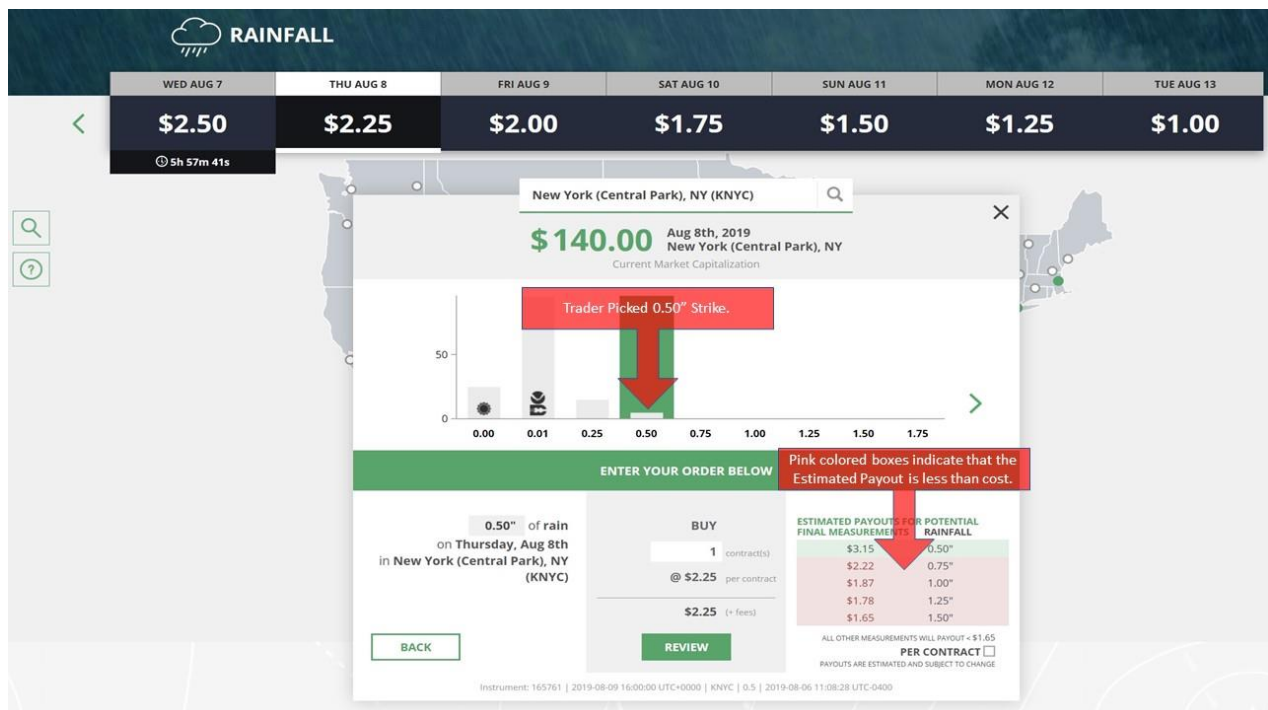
RAINFALL

| WED AUG 7 | THU AUG 8 | FRI AUG 9 | SAT AUG 10 | SUN AUG 11 | MON AUG 12 | TUE AUG 13 |
|---|---|---|---|---|---|---|
| $2.50 | $2.25 | $2.00 | $1.75 | $1.50 | $1.25 | $1.00 |

5h 57m 41s

New York (Central Park), NY (KNYC)

$140.00 Aug 8th, 2019 New York (Central Park), NY
Current Market Capitalization

Trader Picked 0.50" Strike.

50
0
0.00 0.01 0.25 0.50 0.75 1.00 1.25 1.50 1.75

ENTER YOUR ORDER BELOW

Pink colored boxes indicate that the Estimated Payout is less than cost.

0.50" of rain on Thursday, Aug 8th in New York (Central Park), NY (KNYC)

BUY
1 contract(s)
@ $2.25 per contract
$2.25 (+ fees)

ESTIMATED PAYOUTS FOR POTENTIAL FINAL MEASUREMENTS RAINFALL

| | |
|---|---|
| $3.15 | 0.50" |
| $2.22 | 0.75" |
| $1.87 | 1.00" |
| $1.78 | 1.25" |
| $1.65 | 1.50" |

ALL OTHER MEASUREMENTS WILL PAYOUT < $1.65
PER CONTRACT
PAYOUTS ARE ESTIMATED AND SUBJECT TO CHANGE

BACK
REVIEW

Instrument: 165761 | 2019-08-09 16:00:00 UTC+0000 | KNYC | 0.5 | 2019-08-06 11:08:28 UTC-0400